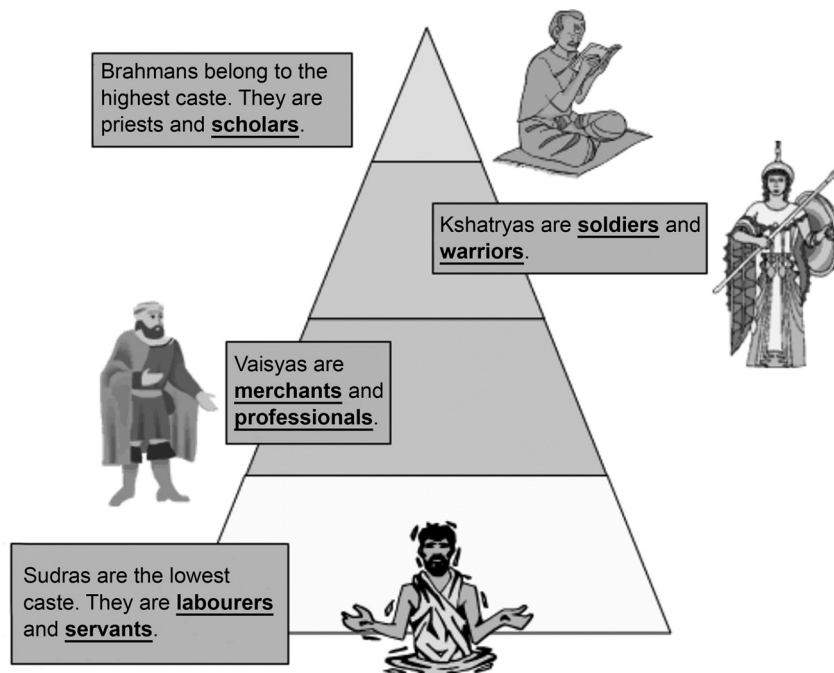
Brahmans belong to the highest caste. They are priests and **scholars**.

Kshatryas are **soldiers** and **warriors**.

Vaisyas are **merchants** and **professionals**.

Sudras are the lowest caste. They are **labourers** and **servants**.